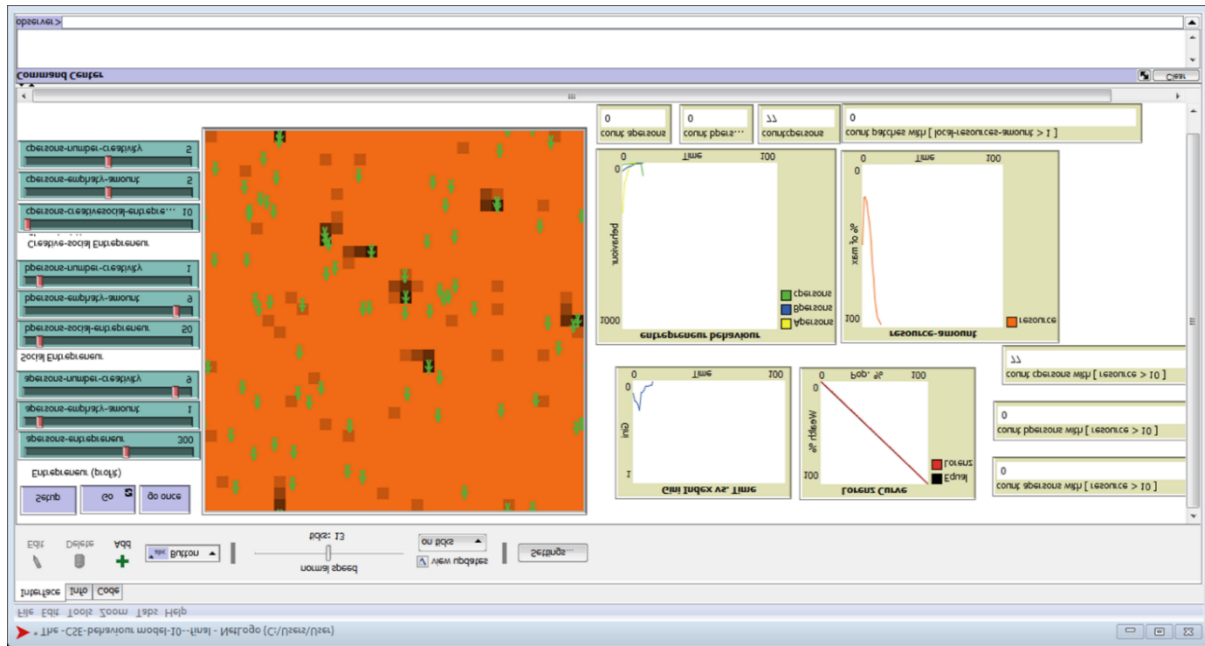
* The-CSE-behaviour model-10--final - NetLogo {C:\Users\User}

File Edit Tools Zoom Tabs Help

Interface Info Code

Edit Delete Add

Button

ticks: 13

normal speed

on ticks

view updates

Settings...

Setup

Go

go once

Entrepreneur (profit)

apersons-entrepreneur 300

apersons-empathy-amount 1

apersons-number-creativity 9

Social Entrepreneur

bpersons-social-entrepreneur 50

bpersons-empathy-amount 9

bpersons-number-creativity 1

Creative-social Entrepreneur

cpersons-creativesocial-entrepre... 10

cpersons-empathy-amount 5

cpersons-number-creativity 5

0
count apersons

0
count bpers...

77
countcpersons

0
count patches with [ local-resources-amount > 1 ]

entrepreneur behaviour

Time

0

100

1000

behavior

cpersons

bpersons

Apersons

resource-amount

Time

0

100

100

% of max

resource

77
count cpersons with [ resource > 10 ]

0
count bpersons with [ resource > 10 ]

0
count apersons with [ resource > 10 ]

Gini Index vs. Time

Time

0

100

1

Gini

Lorenz Curve

Pop. %

0

100

100

Wealth %

Lorenz

Equal

Command Center

Clear

observer>